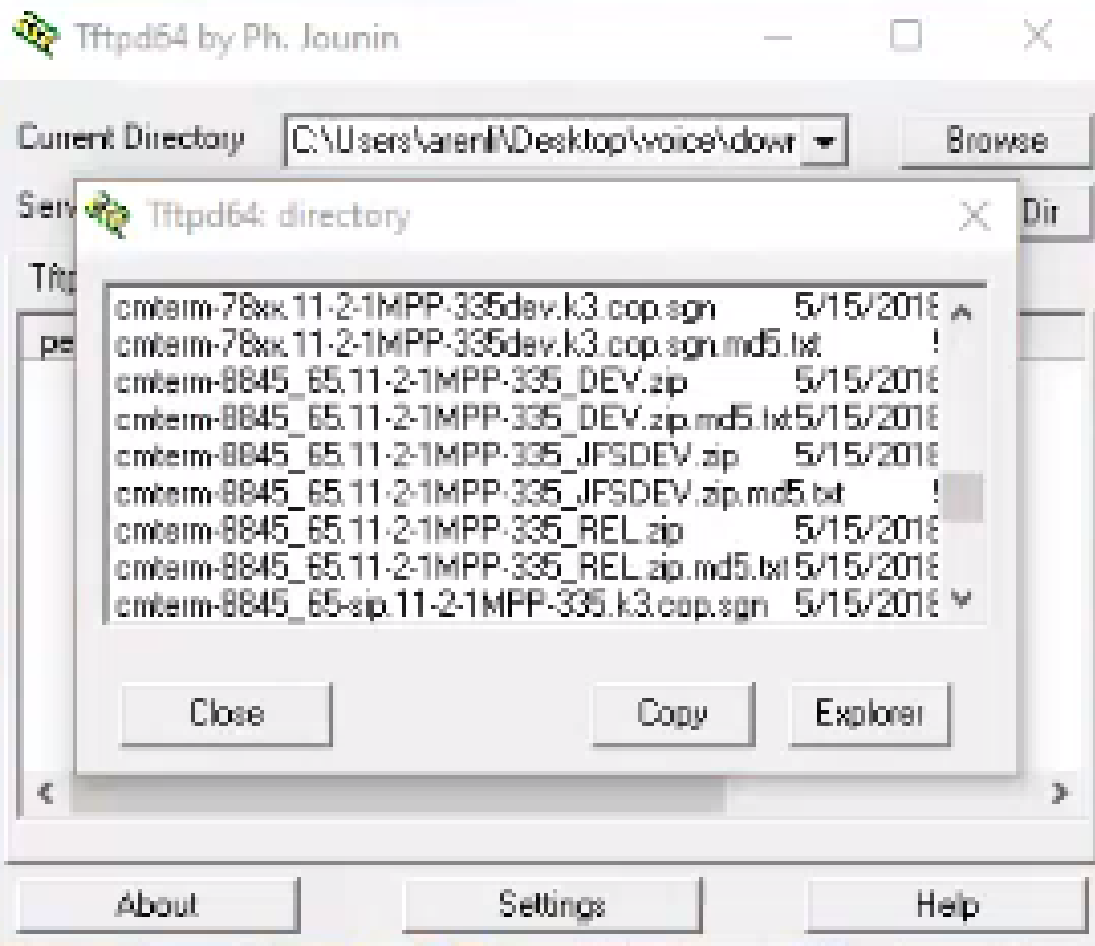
Tftpd64 by Ph. Jounin

Current Directory C:\Users\arenl\Desktop\voice\dowr

Browse

Serv

Dir

Tftp

pe

Tftpd64: directory

cmterm-78xx.11-2-1MPP-335dev.k3.cop.sgn 5/15/2018
cmterm-78xx.11-2-1MPP-335dev.k3.cop.sgn.md5.txt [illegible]
cmterm-8845_65.11-2-1MPP-335_DEV.zip 5/15/2018
cmterm-8845_65.11-2-1MPP-335_DEV.zip.md5.txt 5/15/2018
cmterm-8845_65.11-2-1MPP-335_JFSDEV.zip 5/15/2018
cmterm-8845_65.11-2-1MPP-335_JFSDEV.zip.md5.txt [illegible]
cmterm-8845_65.11-2-1MPP-335_REL.zip 5/15/2018
cmterm-8845_65.11-2-1MPP-335_REL.zip.md5.txt 5/15/2018
cmterm-8845_65-sip.11-2-1MPP-335.k3.cop.sgn 5/15/2018

Close

Copy

Explorer

About

Settings

Help